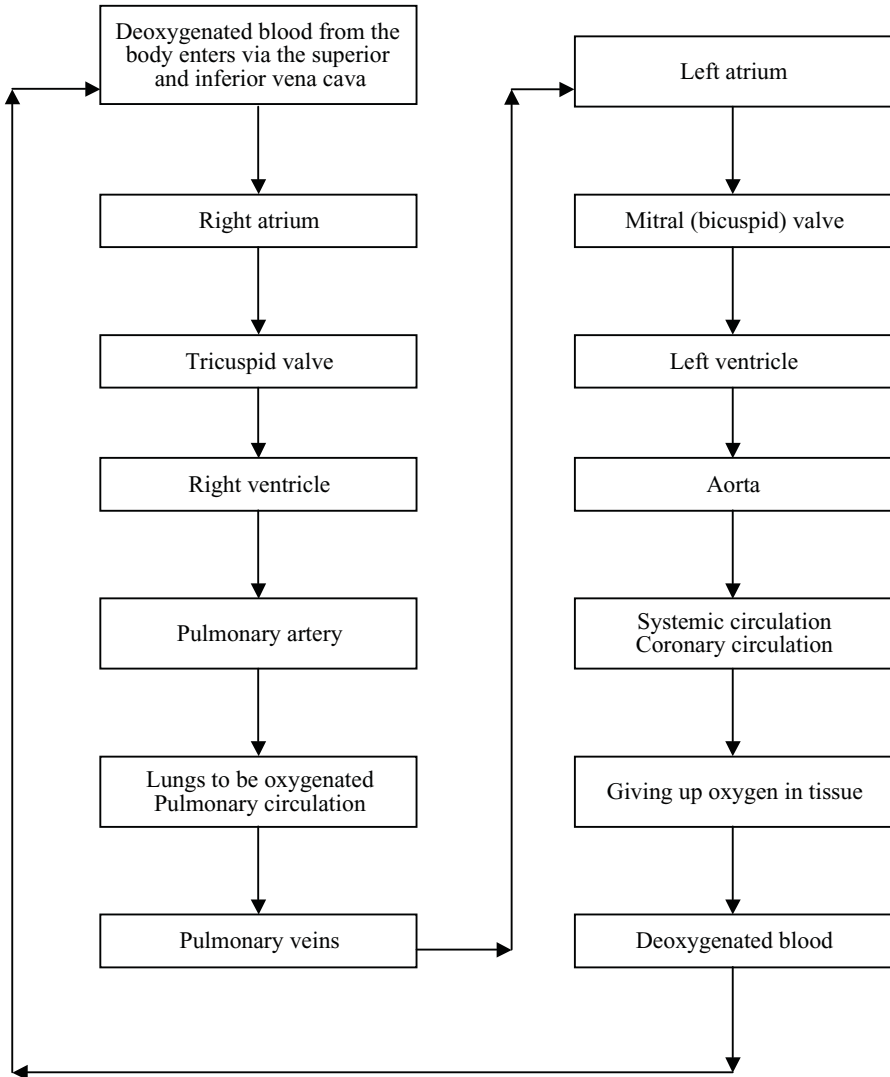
Deoxygenated blood from the body enters via the superior and inferior vena cava

Right atrium

Tricuspid valve

Right ventricle

Pulmonary artery

Lungs to be oxygenated
Pulmonary circulation

Pulmonary veins

Left atrium

Mitral (bicuspid) valve

Left ventricle

Aorta

Systemic circulation
Coronary circulation

Giving up oxygen in tissue

Deoxygenated blood